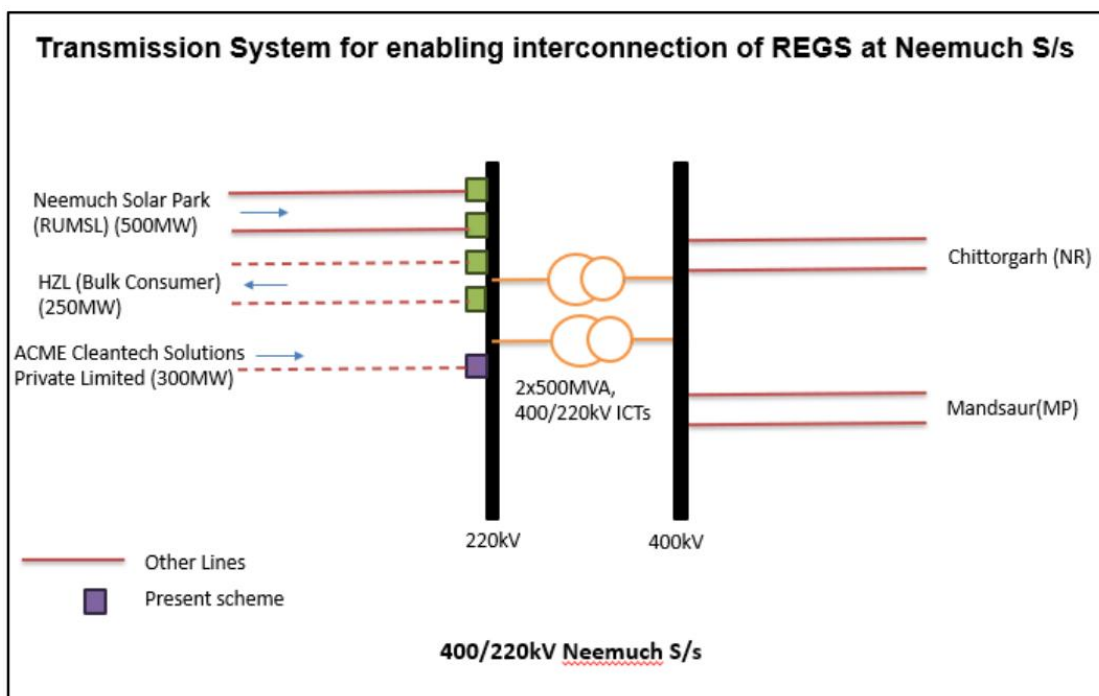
Transmission System for enabling interconnection of REGS at Neemuch S/s

Neemuch Solar Park (RUMSL) (500MW)

HZL (Bulk Consumer) (250MW)

ACME Cleantech Solutions Private Limited (300MW)

2x500MVA, 400/220kV ICTs

Chittorgarh (NR)

Mandsaur(MP)

220kV

400kV

Other Lines

Present scheme

400/220kV Neemuch S/s